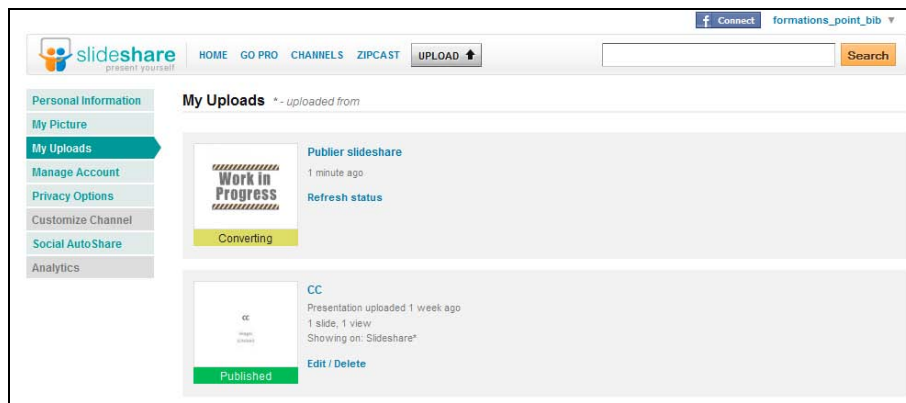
f Connect formations_point_bib ▼

slideshare
present yourself

HOME GO PRO CHANNELS ZIPCAST UPLOAD

Search

Personal Information
My Picture
My Uploads
Manage Account
Privacy Options
Customize Channel
Social AutoShare
Analytics

My Uploads * - uploaded from

Work in Progress

Converting

Publier slideshare
1 minute ago
Refresh status

cc
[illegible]

Published

CC
Presentation uploaded 1 week ago
1 slide, 1 view
Showing on: Slideshare*
Edit / Delete